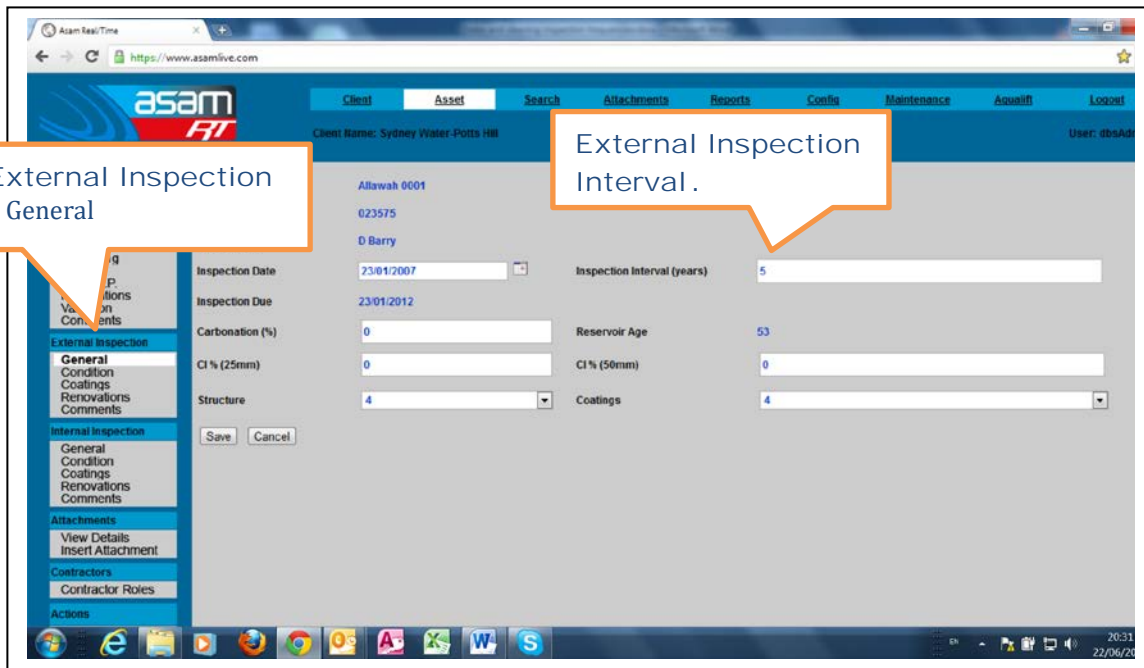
Asam RealTime

https://www.asamlive.com

asam RT

Client | Asset | Search | Attachments | Reports | Config | Maintenance | Aqualift | Logout

Client Name: Sydney Water-Potts Hill

User: dbsAd

External Inspection General

External Inspection Interval.

Allawah 0001

023575

D Barry

Inspection Date 23/01/2007

Inspection Interval (years) 5

Inspection Due 23/01/2012

Carbonation (%) 0

Reservoir Age 53

Cl % (25mm) 0

Cl % (50mm) 0

Structure 4

Coatings 4

Save Cancel

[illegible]g
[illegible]P.
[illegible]tions
Va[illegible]on
Con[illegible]ents

External Inspection
General
Condition
Coatings
Renovations
Comments

Internal Inspection
General
Condition
Coatings
Renovations
Comments

Attachments
View Details
Insert Attachment

Contractors
Contractor Roles

Actions

EN
20:31
22/06/20